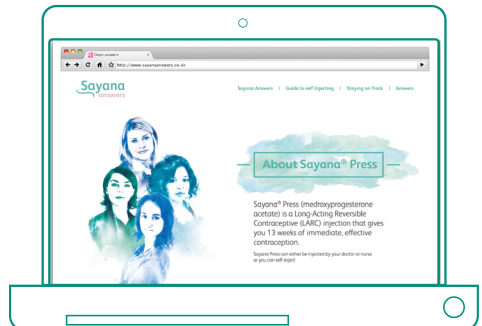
Sayana answers

http://www.sayanaanswers.co.uk

Sayana answers

Sayana Answers | Guide to self Injecting | Staying on Track | Answers

About Sayana® Press

Sayana® Press (medroxyprogesterone acetate) is a Long-Acting Reversible Contraceptive (LARC) injection that gives you 13 weeks of immediate, effective contraception.

Sayana Press can either be injected by your doctor or nurse or you can self inject